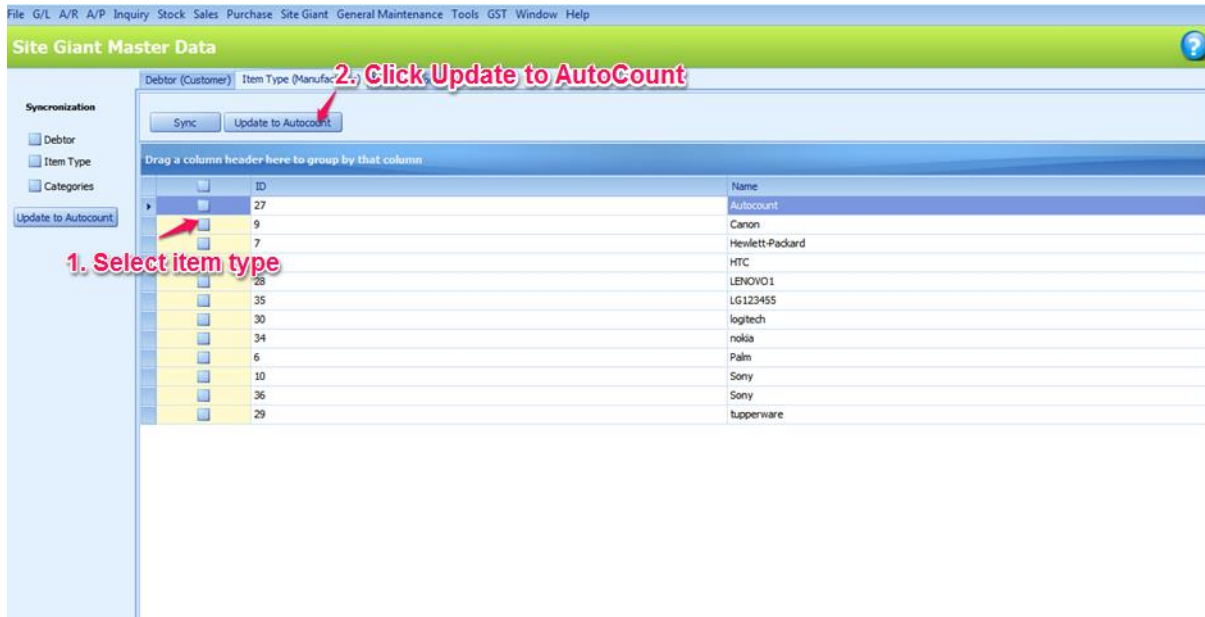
File G/L A/R A/P Inquiry Stock Sales Purchase Site Giant General Maintenance Tools GST Window Help

Site Giant Master Data

Syncronization

Debtor

Item Type

Categories

Update to Autocount

Debtor (Customer) Item Type (Manufac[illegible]

2. Click Update to AutoCount

Sync Update to Autocount

Drag a column header here to group by that column

1. Select item type

| | ID | Name |
|---|---|---|
| | 27 | Autocount |
| | 9 | Canon |
| | 7 | Hewlett-Packard |
| | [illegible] | HTC |
| | 28 | LENOVO1 |
| | 35 | LG123455 |
| | 30 | logitech |
| | 34 | nokia |
| | 6 | Palm |
| | 10 | Sony |
| | 36 | Sony |
| | 29 | tupperware |